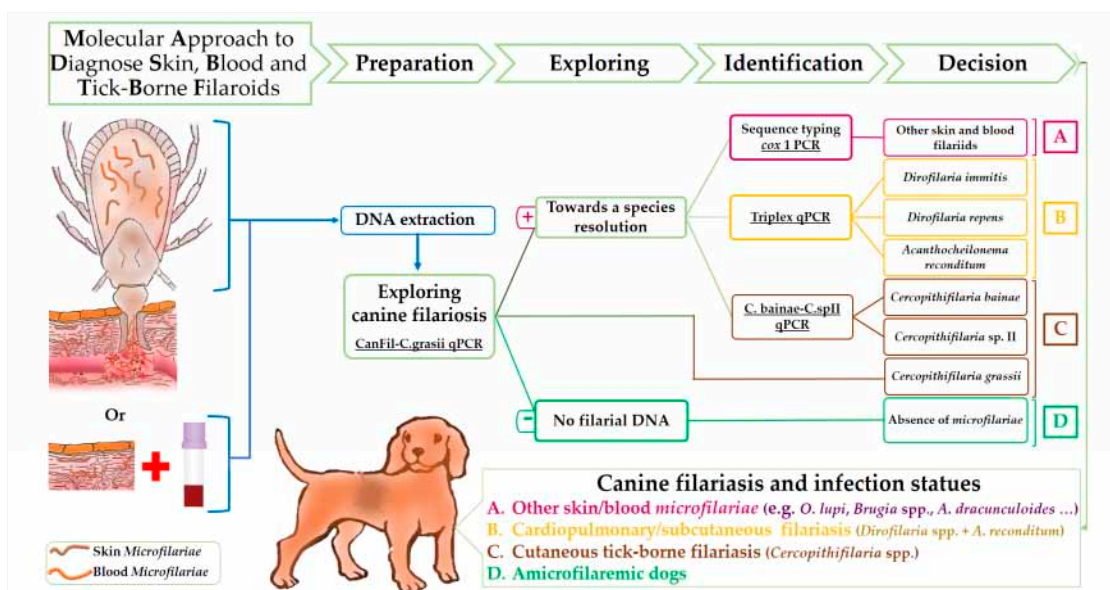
Molecular Approach to Diagnose Skin, Blood and Tick-Borne Filaroids

Preparation

Exploring

Identification

Decision

DNA extraction

Exploring canine filariosis

CanFil-C.grasii qPCR

+

Towards a species resolution

Sequence typing cox 1 PCR

Other skin and blood filariids

A

Triplex qPCR

Dirofilaria immitis

Dirofilaria repens

Acanthocheilonema reconditum

B

C. bainae-C.spII qPCR

Cercopithifilaria bainae

Cercopithifilaria sp. II

Cercopithifilaria grassii

C

-

No filarial DNA

Absence of microfilariae

D

Or

Skin Microfilariae

Blood Microfilariae

Canine filariasis and infection statues

A. Other skin/blood microfilariae (e.g. O. lupi, Brugia spp., A. dracunculoides …)

B. Cardiopulmonary/subcutaneous filariasis (Dirofilaria spp. + A. reconditum)

C. Cutaneous tick-borne filariasis (Cercopithifilaria spp.)

D. Amicrofilaremic dogs